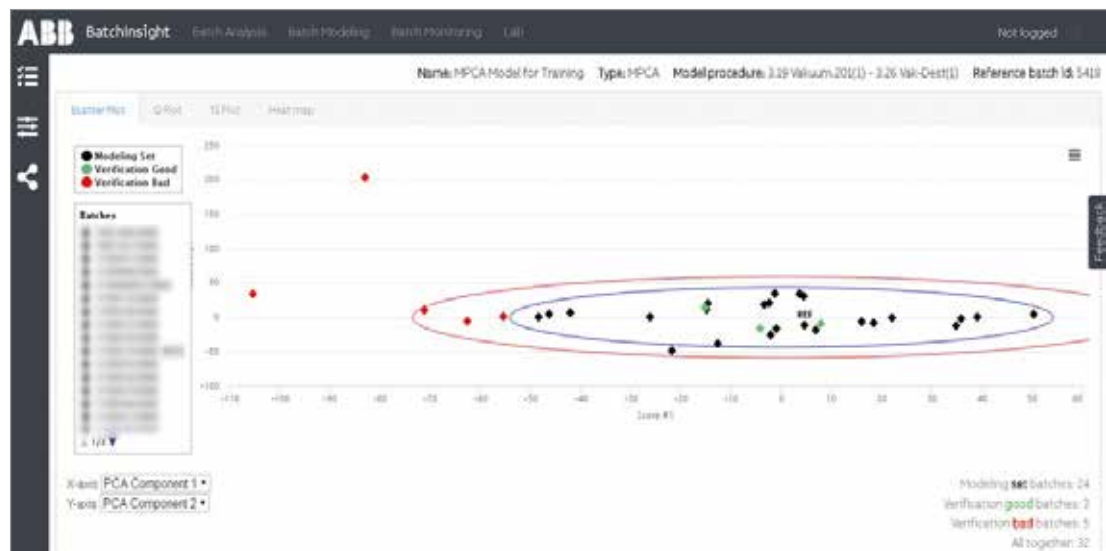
ABB Batchinsight Batch Analysis Batch Modeling Batch Monitoring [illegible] Not logged

Name: MPCA Model for Training Type: MPCA Model procedure: 3.19 Vakuum.201(1) - 3.26 Vak-Dest(1) Reference batch id: 5410

Scatter Plot Q Plot T2 Plot Heat map

Modeling Set
Verification Good
Verification Bad

Batches

1/2

Feedback

250
200
150
100
50
0
-50
-100

REF

-110 -100 -90 -80 -70 -60 -50 -40 -30 -20 -10 0 10 20 30 40 50 60

Score #1

X-axis PCA Component 1
Y-axis PCA Component 2

Modeling set batches: 24
Verification good batches: 3
Verification bad batches: 5
All together: 32